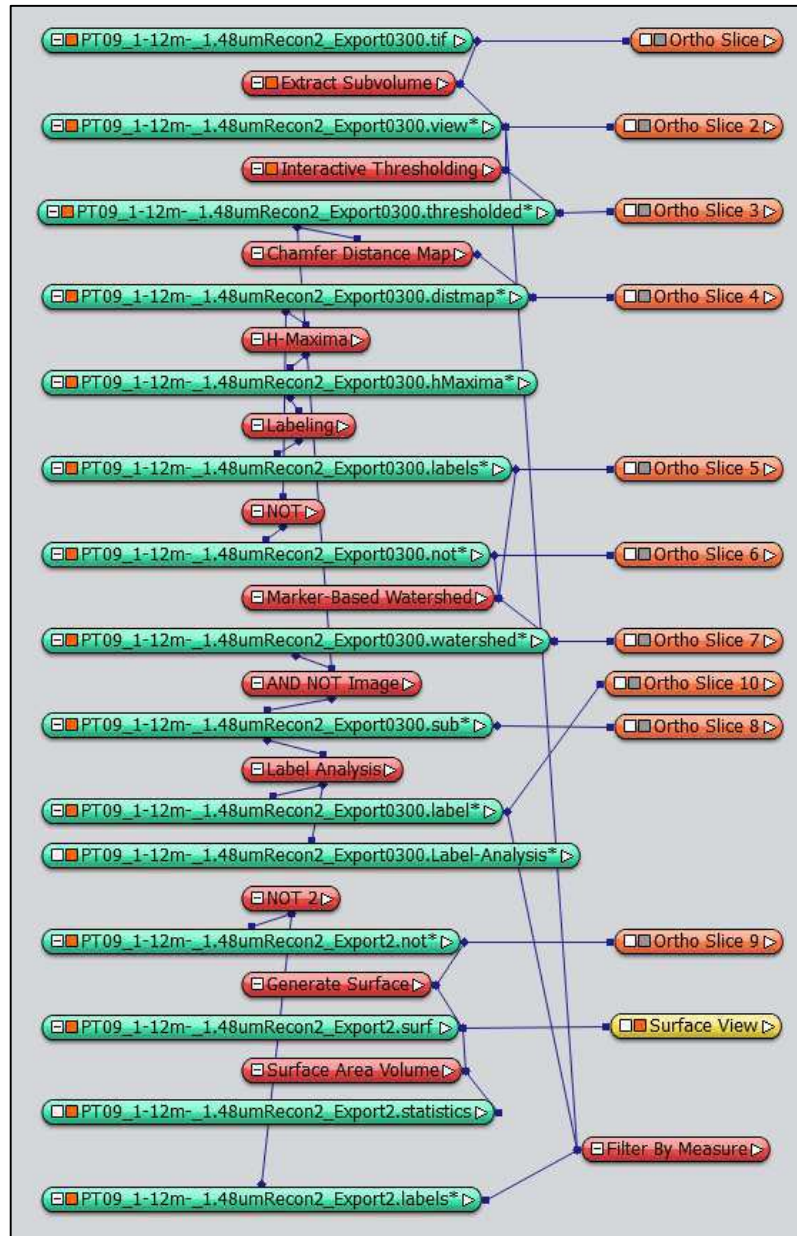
PT09_1-12m-_1.48umRecon2_Export0300.tif
Ortho Slice
Extract Subvolume
PT09_1-12m-_1.48umRecon2_Export0300.view*
Ortho Slice 2
Interactive Thresholding
PT09_1-12m-_1.48umRecon2_Export0300.thresholded*
Ortho Slice 3
Chamfer Distance Map
PT09_1-12m-_1.48umRecon2_Export0300.distmap*
Ortho Slice 4
H-Maxima
PT09_1-12m-_1.48umRecon2_Export0300.hMaxima*
Labeling
PT09_1-12m-_1.48umRecon2_Export0300.labels*
Ortho Slice 5
NOT
PT09_1-12m-_1.48umRecon2_Export0300.not*
Ortho Slice 6
Marker-Based Watershed
PT09_1-12m-_1.48umRecon2_Export0300.watershed*
Ortho Slice 7
AND NOT Image
Ortho Slice 10
PT09_1-12m-_1.48umRecon2_Export0300.sub*
Ortho Slice 8
Label Analysis
PT09_1-12m-_1.48umRecon2_Export0300.label*
PT09_1-12m-_1.48umRecon2_Export0300.Label-Analysis*
NOT 2
PT09_1-12m-_1.48umRecon2_Export2.not*
Ortho Slice 9
Generate Surface
PT09_1-12m-_1.48umRecon2_Export2.surf
Surface View
Surface Area Volume
PT09_1-12m-_1.48umRecon2_Export2.statistics
Filter By Measure
PT09_1-12m-_1.48umRecon2_Export2.labels*